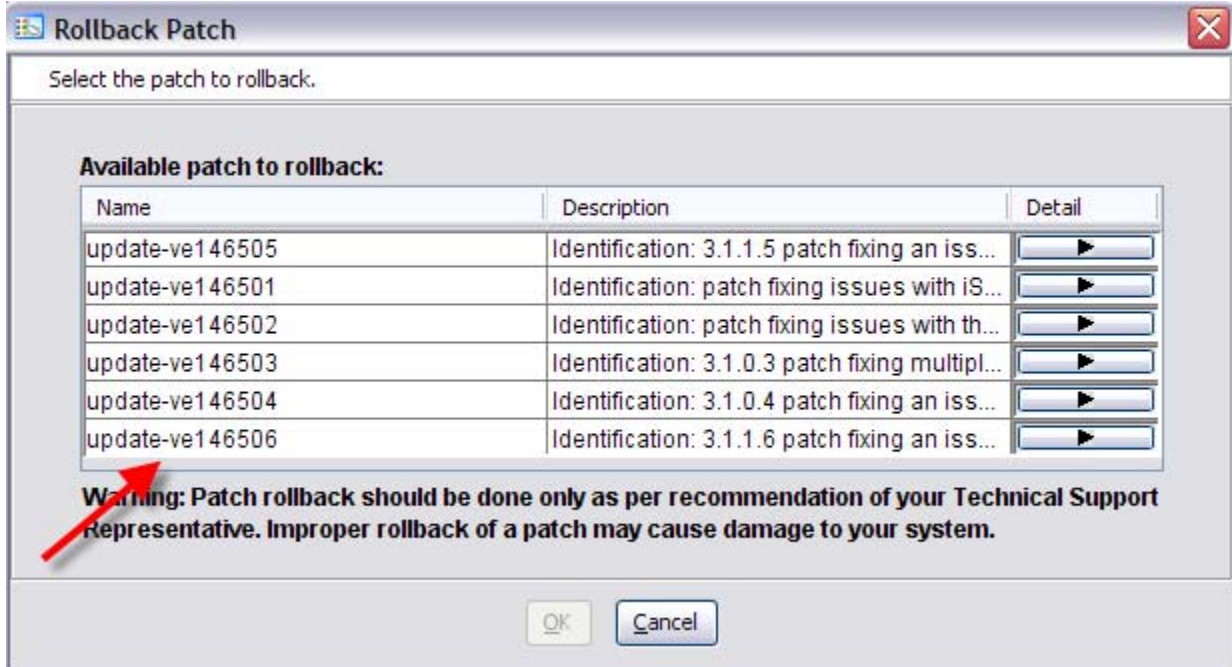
Rollback Patch

Select the patch to rollback.

Available patch to rollback:

| Name | Description | Detail |
|---|---|---|
| update-ve146505 | Identification: 3.1.1.5 patch fixing an iss... | ▶ |
| update-ve146501 | Identification: patch fixing issues with iS... | ▶ |
| update-ve146502 | Identification: patch fixing issues with th... | ▶ |
| update-ve146503 | Identification: 3.1.0.3 patch fixing multipl... | ▶ |
| update-ve146504 | Identification: 3.1.0.4 patch fixing an iss... | ▶ |
| update-ve146506 | Identification: 3.1.1.6 patch fixing an iss... | ▶ |

Warning: Patch rollback should be done only as per recommendation of your Technical Support Representative. Improper rollback of a patch may cause damage to your system.

OK Cancel